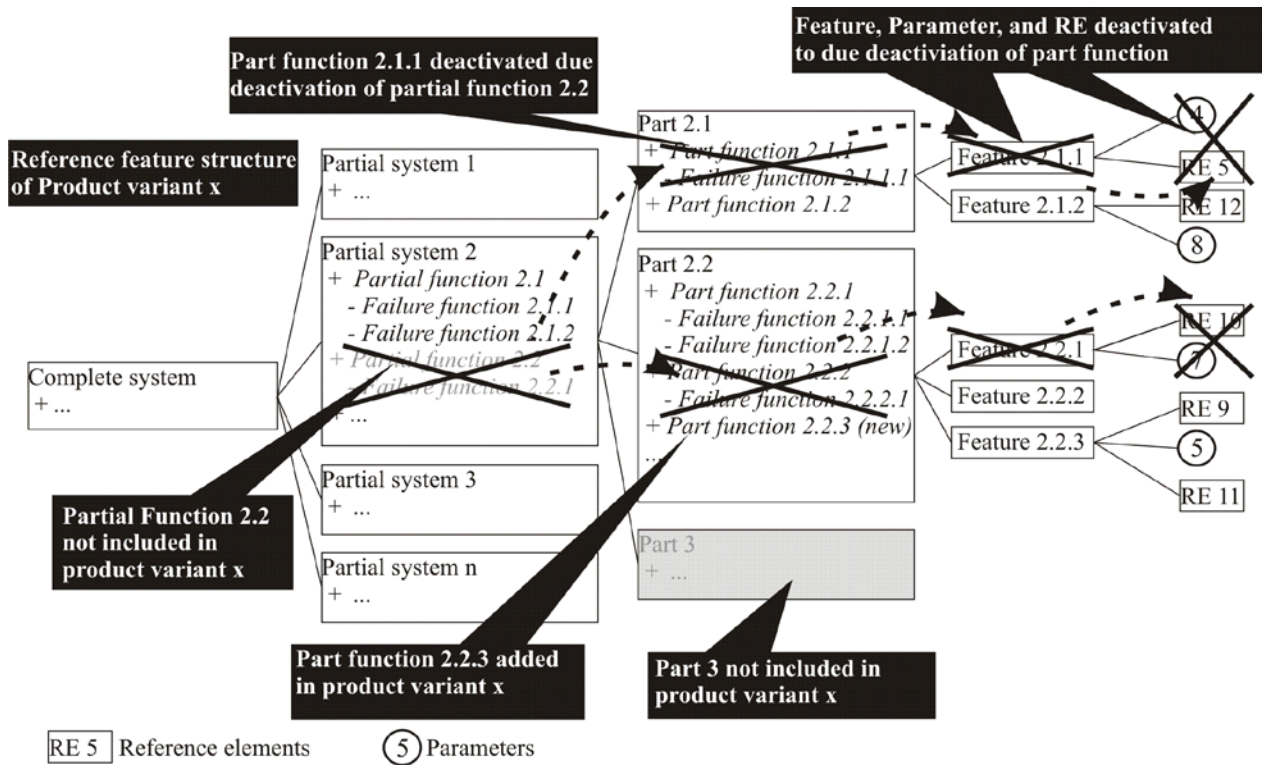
Feature, Parameter, and RE deactivated to due deactiviation of part function

Part function 2.1.1 deactivated due deactivation of partial function 2.2

Reference feature structure of Product variant x

Partial system 1
+ ...

Partial system 2
+ Partial function 2.1
- Failure function 2.1.1
- Failure function 2.1.2
+ Partial function 2.2
- Failure function 2.2.1
+ ...

Partial system 3
+ ...

Partial system n
+ ...

Complete system
+ ...

Part 2.1
+ Part function 2.1.1
- Failure function 2.1.1.1
+ Part function 2.1.2

Part 2.2
+ Part function 2.2.1
- Failure function 2.2.1.1
- Failure function 2.2.1.2
+ Part function 2.2.2
- Failure function 2.2.2.1
+ Part function 2.2.3 (new)
...

Part 3
+ ...

Feature 2.1.1
Feature 2.1.2
Feature 2.2.1
Feature 2.2.2
Feature 2.2.3

4
RE 5
RE 12
8
RE 10
7
RE 9
5
RE 11

Partial Function 2.2 not included in product variant x

Part function 2.2.3 added in product variant x

Part 3 not included in product variant x

RE 5 Reference elements
5 Parameters